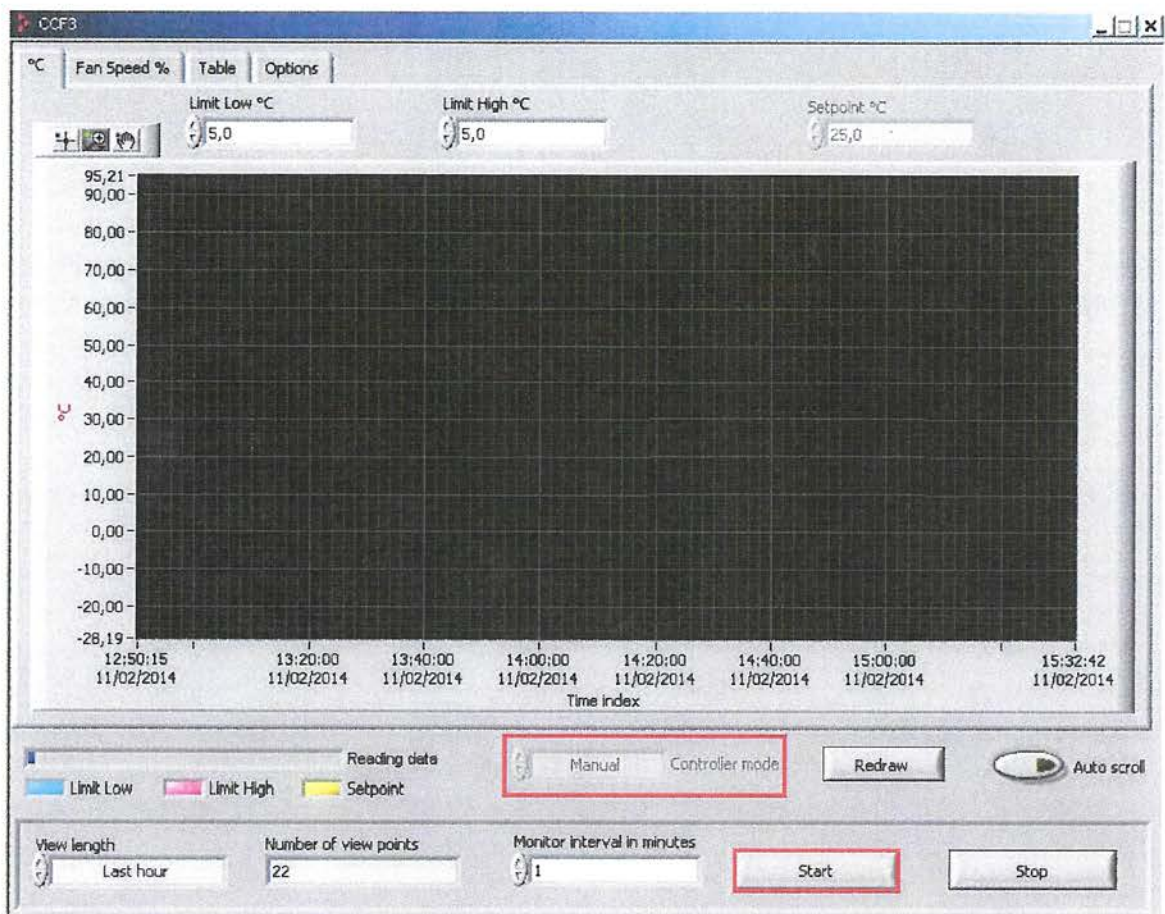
CCF3

°C | Fan Speed % | Table | Options

Limit Low °C
5,0

Limit High °C
5,0

Setpoint °C
25,0

95,21
90,00
80,00
70,00
60,00
50,00
40,00
30,00
20,00
10,00
0,00
-10,00
-20,00
-28,19

°C

12:50:15 11/02/2014
13:20:00 11/02/2014
13:40:00 11/02/2014
14:00:00 11/02/2014
14:20:00 11/02/2014
14:40:00 11/02/2014
15:00:00 11/02/2014
15:32:42 11/02/2014

Time index

Reading data

Limit Low
Limit High
Setpoint

Manual
Controller mode

Redraw

Auto scroll

View length
Last hour

Number of view points
22

Monitor interval in minutes
1

Start

Stop